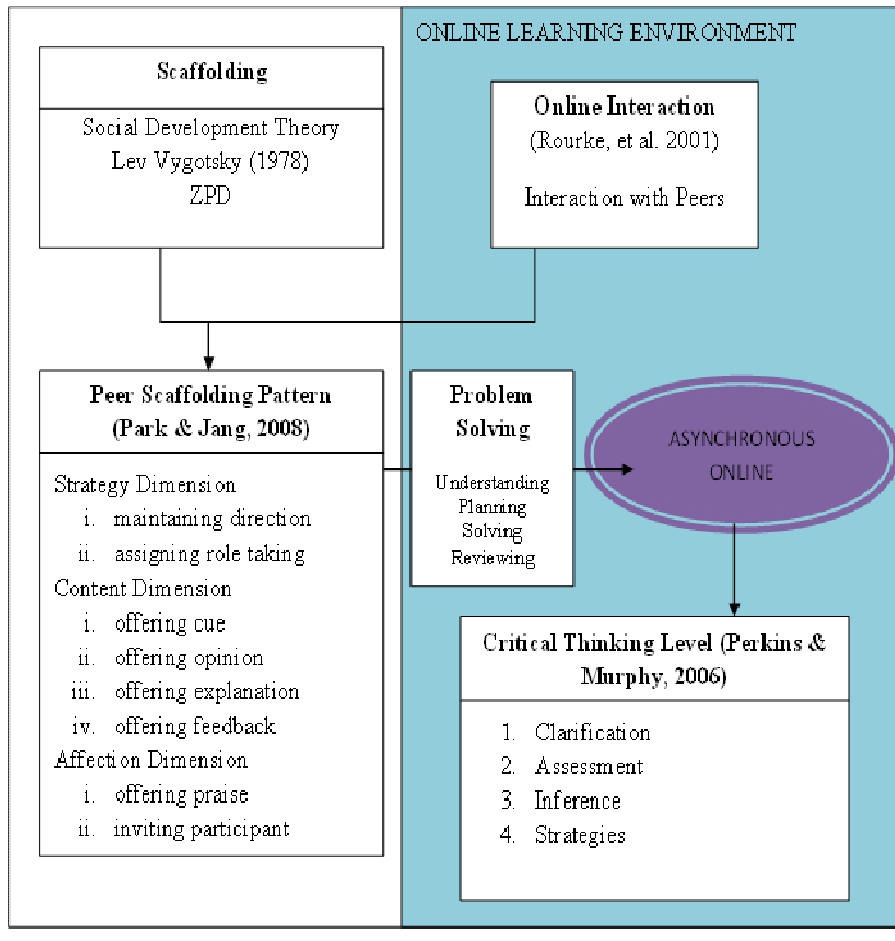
ONLINE LEARNING ENVIRONMENT

Scaffolding

Social Development Theory
Lev Vygotsky (1978)
ZPD

Online Interaction
(Rourke, et al. 2001)

Interaction with Peers

Peer Scaffolding Pattern
(Park & Jang, 2008)

Strategy Dimension
i. maintaining direction
ii. assigning role taking
Content Dimension
i. offering cue
ii. offering opinion
iii. offering explanation
iv. offering feedback
Affection Dimension
i. offering praise
ii. inviting participant

Problem Solving

Understanding
Planning
Solving
Reviewing

ASYNCHRONOUS ONLINE

Critical Thinking Level (Perkins & Murphy, 2006)

1. Clarification
2. Assessment
3. Inference
4. Strategies